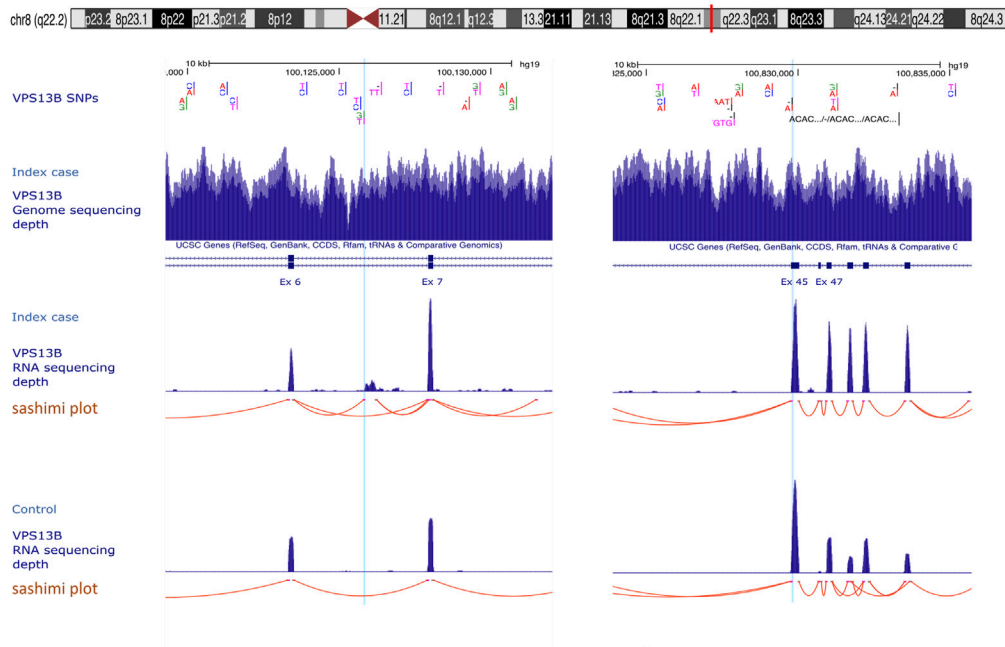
chr8 (q22.2) p23.2 8p23.1 8p22 p21.3 p21.2 8p12 11.21 8q12.1 q12.3 13.3 21.11 21.13 8q21.3 8q22.1 q22.3 q23.1 8q23.3 q24.13 24.21 q24.22 8q24.3

10 kb
,000 100,125,000 100,130,000 hg19

10 kb
825,000 100,830,000 100,835,000 hg19

VPS13B SNPs

C A A C T T C T T T T C A G A A C C T T G C T T T T C A A G A A

T G C A A T A G A C A A T A A A T

AAT GTG ACAC.../-/ACAC.../ACAC...

Index case

VPS13B Genome sequencing depth

UCSC Genes (RefSeq, GenBank, CCDS, Rfam, tRNAs & Comparative Genomics)

UCSC Genes (RefSeq, GenBank, CCDS, Rfam, tRNAs & Comparative G

Ex 6 Ex 7

Ex 45 Ex 47

Index case

VPS13B RNA sequencing depth

sashimi plot

Control

VPS13B RNA sequencing depth

sashimi plot